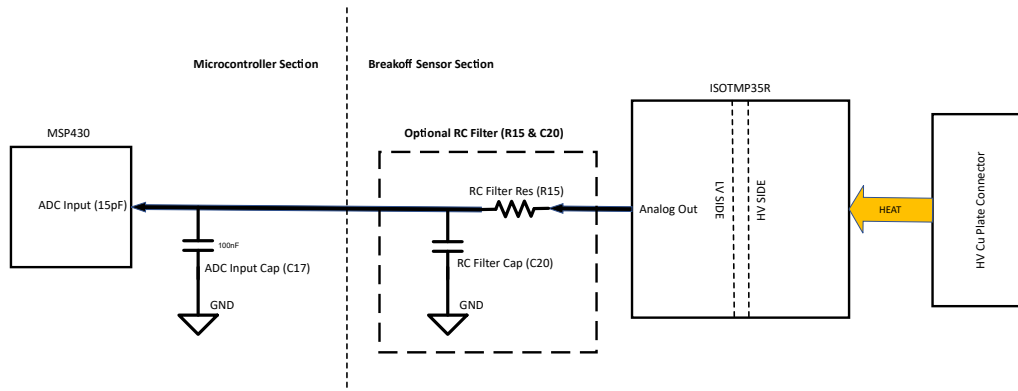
Microcontroller Section

Breakoff Sensor Section

MSP430

ADC Input (15pF)

100nF

ADC Input Cap (C17)

GND

Optional RC Filter (R15 & C20)

RC Filter Res (R15)

RC Filter Cap (C20)

GND

ISOTMP35R

Analog Out

LV SIDE

HV SIDE

HEAT

HV Cu Plate Connector